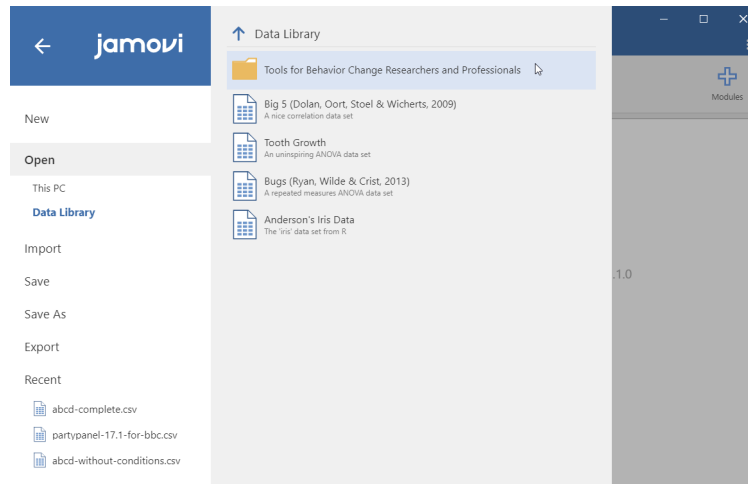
jamovi

New

Open

This PC

Data Library

Import

Save

Save As

Export

Recent

abcd-complete.csv

partypanel-17.1-for-bbc.csv

abcd-without-conditions.csv

Data Library

Tools for Behavior Change Researchers and Professionals

Big 5 (Dolan, Oort, Stoel & Wicherts, 2009)
A nice correlation data set

Tooth Growth
An uninspiring ANOVA data set

Bugs (Ryan, Wilde & Crist, 2013)
A repeated measures ANOVA data set

Anderson's Iris Data
The 'iris' data set from R

Modules

.1.0